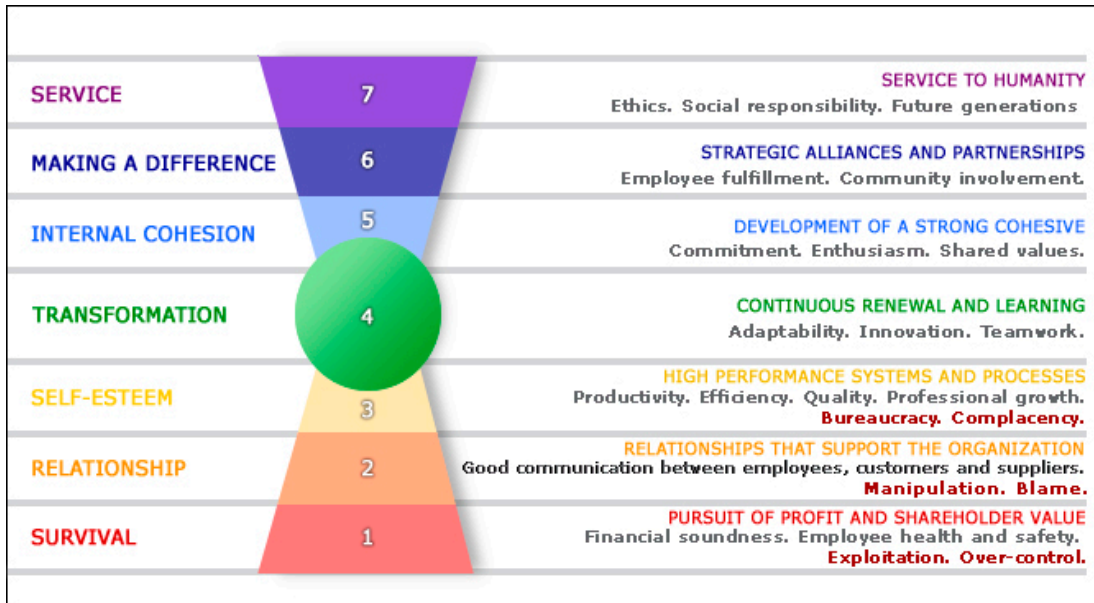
SERVICE
7
SERVICE TO HUMANITY
Ethics. Social responsibility. Future generations

MAKING A DIFFERENCE
6
STRATEGIC ALLIANCES AND PARTNERSHIPS
Employee fulfillment. Community involvement.

INTERNAL COHESION
5
DEVELOPMENT OF A STRONG COHESIVE
Commitment. Enthusiasm. Shared values.

TRANSFORMATION
4
CONTINUOUS RENEWAL AND LEARNING
Adaptability. Innovation. Teamwork.

SELF-ESTEEM
3
HIGH PERFORMANCE SYSTEMS AND PROCESSES
Productivity. Efficiency. Quality. Professional growth.
Bureaucracy. Complacency.

RELATIONSHIP
2
RELATIONSHIPS THAT SUPPORT THE ORGANIZATION
Good communication between employees, customers and suppliers.
Manipulation. Blame.

SURVIVAL
1
PURSUIT OF PROFIT AND SHAREHOLDER VALUE
Financial soundness. Employee health and safety.
Exploitation. Over-control.